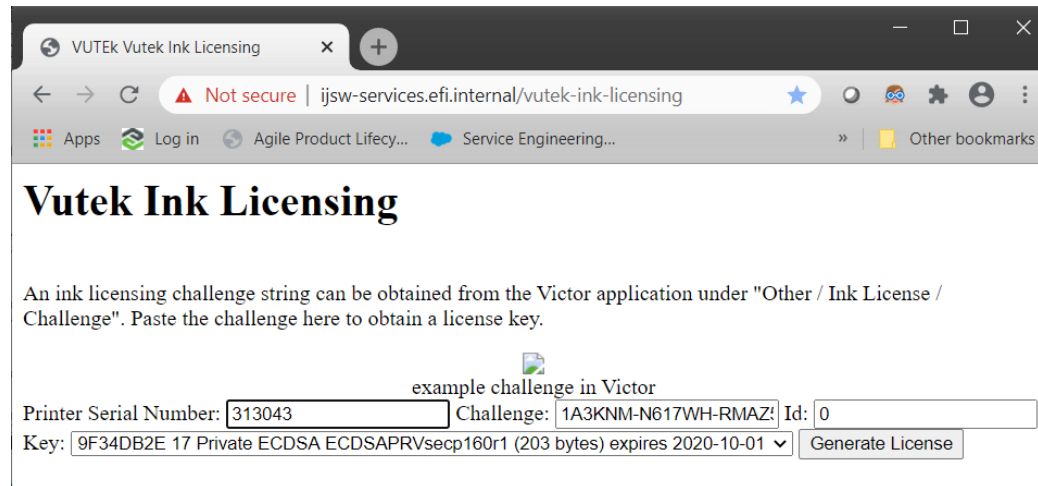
VUTEk Vutek Ink Licensing ×

Not secure | ijsw-services.efi.internal/vutek-ink-licensing

Apps Log in Agile Product Lifecy... Service Engineering... » Other bookmarks

# Vutek Ink Licensing

An ink licensing challenge string can be obtained from the Victor application under "Other / Ink License / Challenge". Paste the challenge here to obtain a license key.

example challenge in Victor

Printer Serial Number: 313043 Challenge: 1A3KNM-N617WH-RMAZ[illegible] Id: 0

Key: 9F34DB2E 17 Private ECDSA ECDSAPRVsecp160r1 (203 bytes) expires 2020-10-01 Generate License